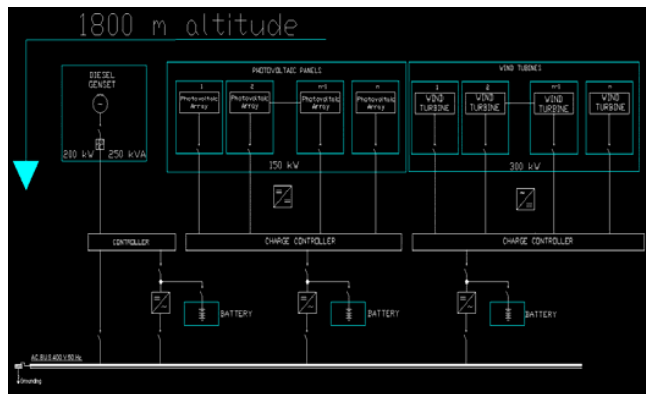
1800 m altitude

DIESEL GENSET

200 kW 250 kVA

PHOTOVOLTAIC PANELS

1 Photovoltaic Array
2 Photovoltaic Array
n-1 Photovoltaic Array
n Photovoltaic Array

150 kW

WIND TURBINES

1 WIND TURBINE
2 WIND TURBINE
n-1 WIND TURBINE
n WIND TURBINE

300 kW

CONTROLLER

CHARGE CONTROLLER

CHARGE CONTROLLER

BATTERY

BATTERY

BATTERY

AC BUS 400 V 50 Hz

Grounding